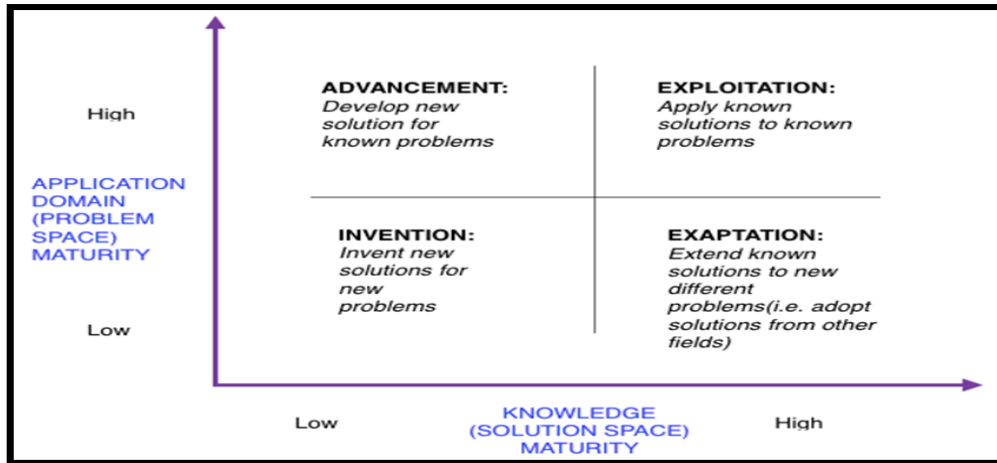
High

APPLICATION DOMAIN (PROBLEM SPACE) MATURITY

Low

ADVANCEMENT:
Develop new solution for known problems

EXPLOITATION:
Apply known solutions to known problems

INVENTION:
Invent new solutions for new problems

EXAPTATION:
Extend known solutions to new different problems(i.e. adopt solutions from other fields)

Low

KNOWLEDGE (SOLUTION SPACE) MATURITY

High